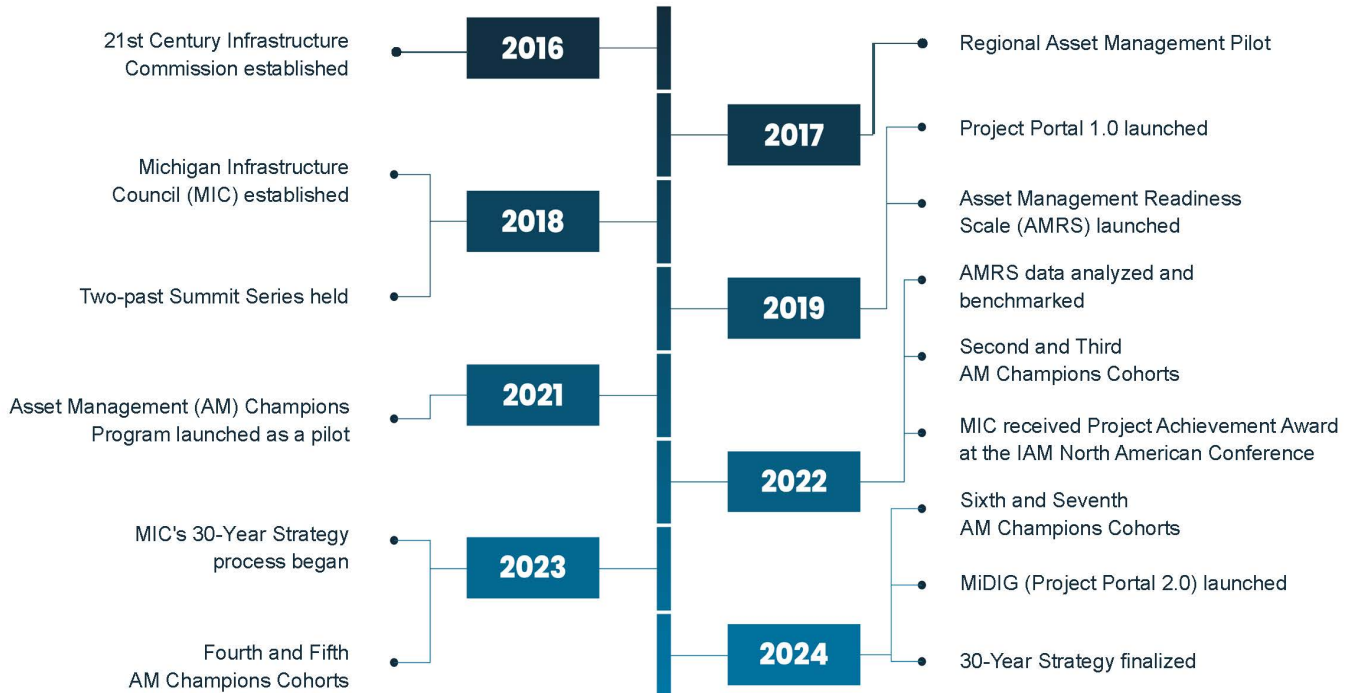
2016
21st Century Infrastructure Commission established

2017
Regional Asset Management Pilot

2018
Michigan Infrastructure Council (MIC) established

Two-past Summit Series held

2019
Project Portal 1.0 launched

Asset Management Readiness Scale (AMRS) launched

2021
Asset Management (AM) Champions Program launched as a pilot

2022
AMRS data analyzed and benchmarked

Second and Third AM Champions Cohorts

MIC received Project Achievement Award at the IAM North American Conference

2023
MIC's 30-Year Strategy process began

Fourth and Fifth AM Champions Cohorts

2024
Sixth and Seventh AM Champions Cohorts

MiDIG (Project Portal 2.0) launched

30-Year Strategy finalized